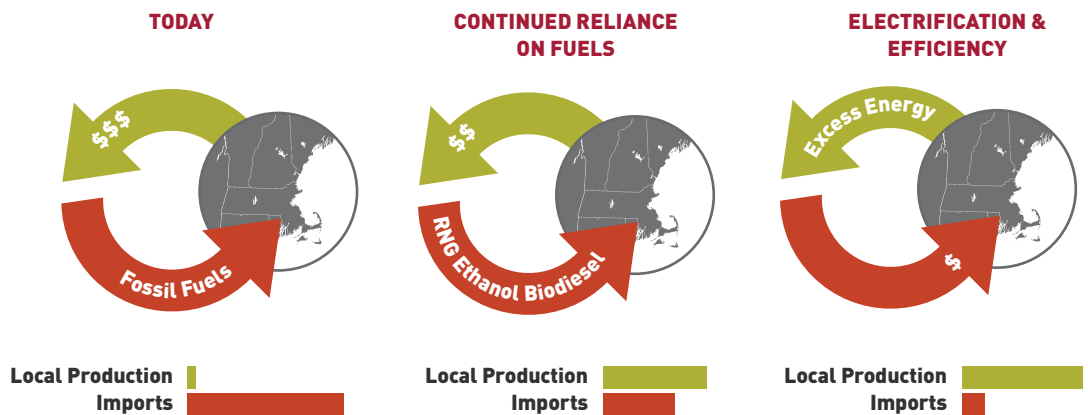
TODAY

$$$

Fossil Fuels

Local Production
Imports

CONTINUED RELIANCE ON FUELS

$$

RNG Ethanol Biodiesel

Local Production
Imports

ELECTRIFICATION & EFFICIENCY

Excess Energy

$

Local Production
Imports